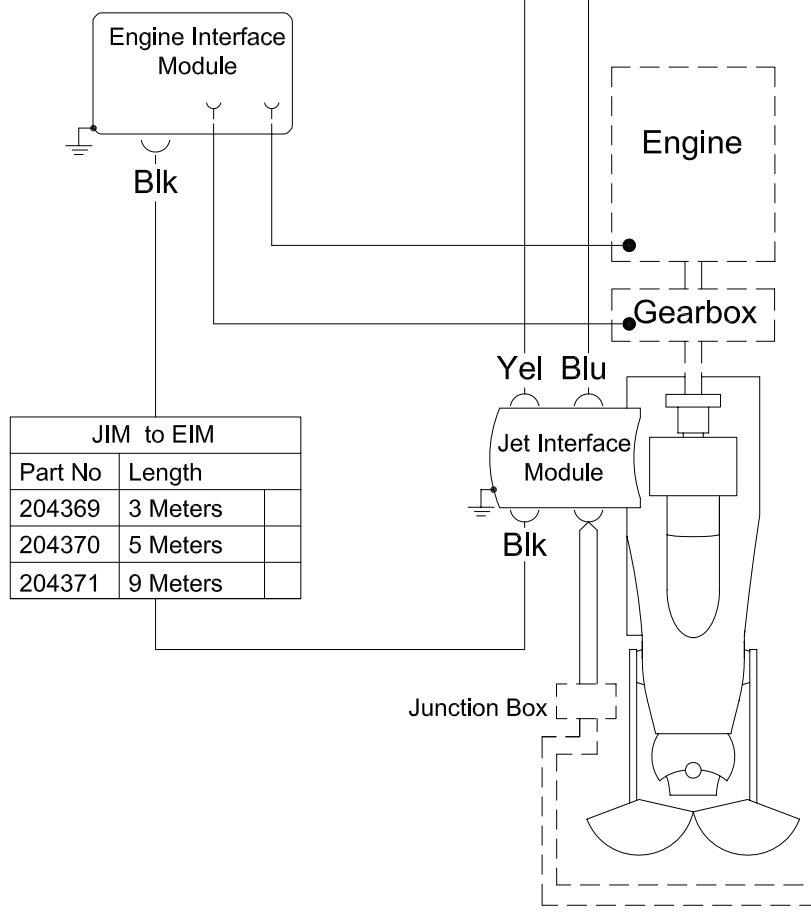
Engine Interface Module

Blk

Engine

Gearbox

Yel Blu

| JIM to EIM | | |
|---|---|---|
| Part No | Length | |
| 204369 | 3 Meters | |
| 204370 | 5 Meters | |
| 204371 | 9 Meters | |

Jet Interface Module

Blk

Junction Box